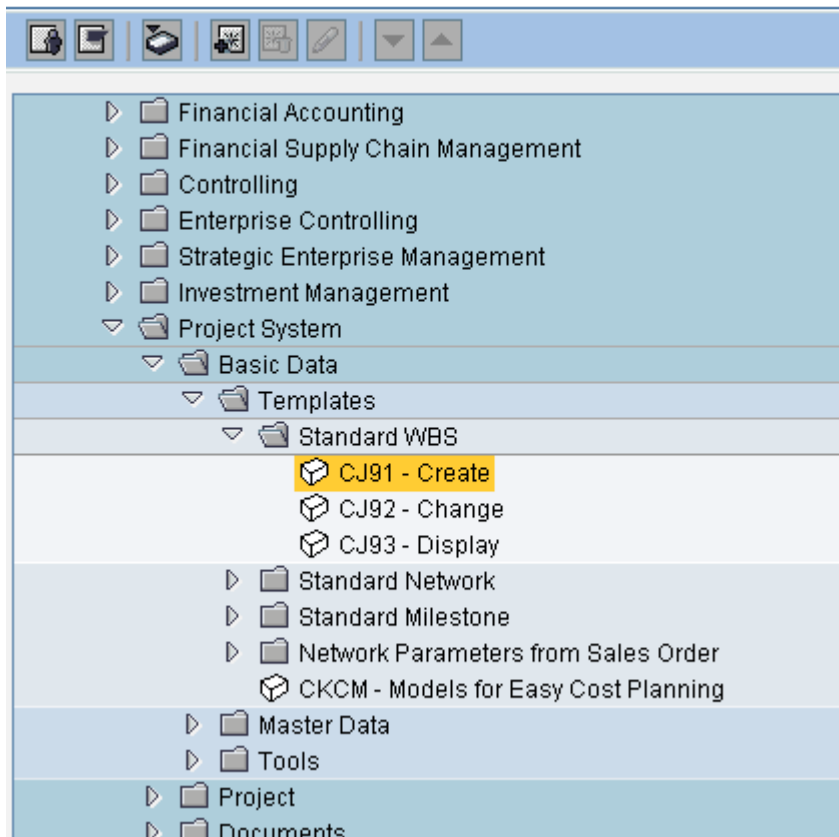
Financial Accounting
Financial Supply Chain Management
Controlling
Enterprise Controlling
Strategic Enterprise Management
Investment Management
Project System
Basic Data
Templates
Standard WBS
CJ91 - Create
CJ92 - Change
CJ93 - Display
Standard Network
Standard Milestone
Network Parameters from Sales Order
CKCM - Models for Easy Cost Planning
Master Data
Tools
Project
Documents